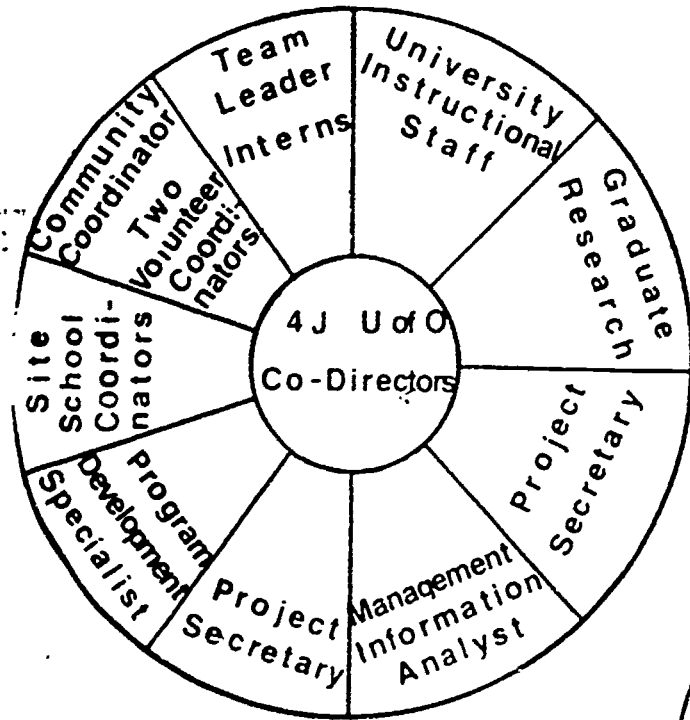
4J U of O
Co-Directors

Team Leader Interns

University Instructional Staff

Graduate Research

Project Secretary

Management Information Analyst

Project Secretary

Program Development Specialist

Site School Coordinators

Community Coordinator

Two Volunteer Coordinators